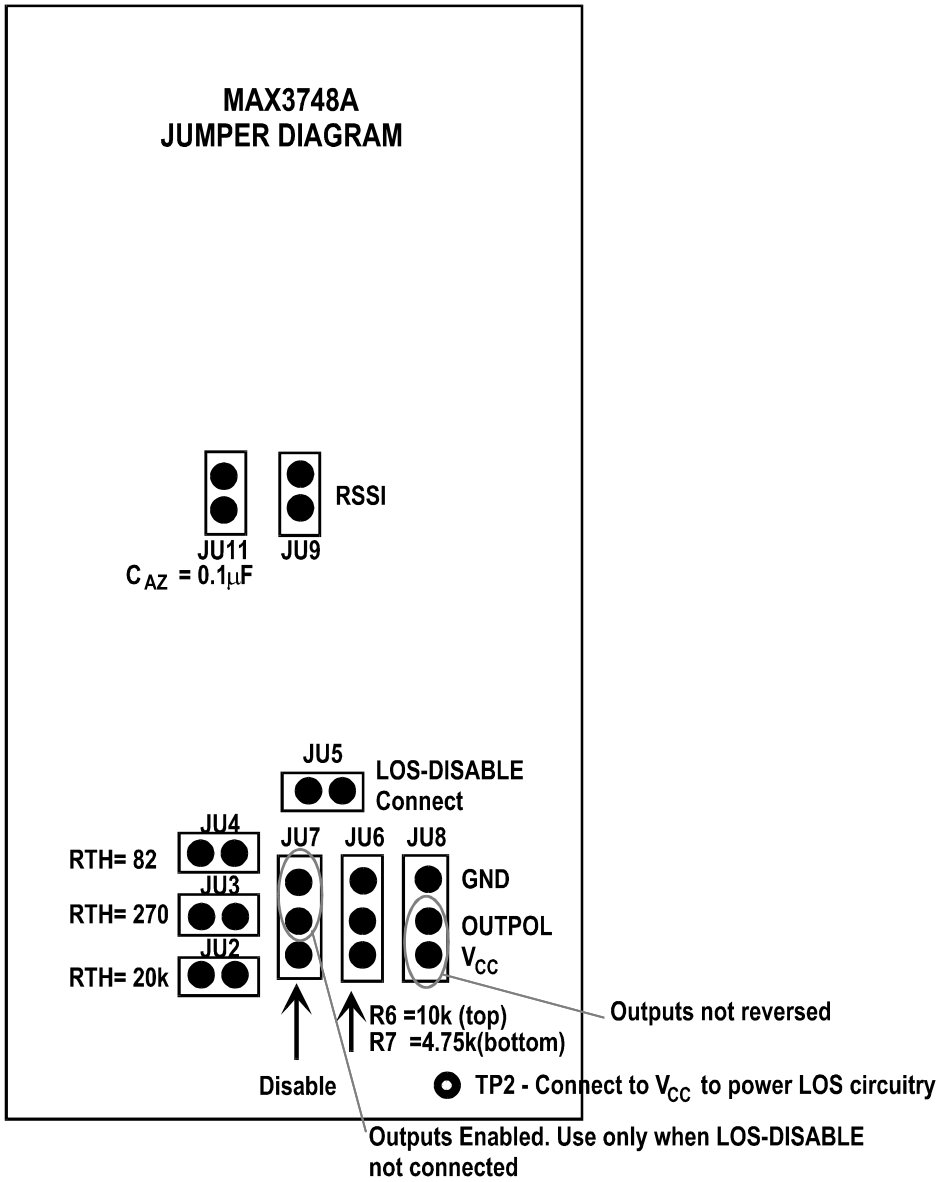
MAX3748A
JUMPER DIAGRAM

RSSI

JU11
$C_{AZ}$ = 0.1µF

JU9

JU5

LOS-DISABLE
Connect

JU4
RTH= 82

JU3
RTH= 270

JU2
RTH= 20k

JU7

JU6

JU8

GND

OUTPOL

$V_{CC}$

Outputs not reversed

R6 =10k (top)
R7 =4.75k(bottom)

Disable

TP2 - Connect to $V_{CC}$ to power LOS circuitry

Outputs Enabled. Use only when LOS-DISABLE not connected